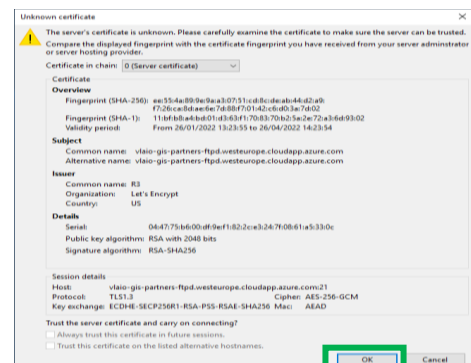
Unknown certificate

The server's certificate is unknown. Please carefully examine the certificate to make sure the server can be trusted.

Compare the displayed fingerprint with the certificate fingerprint you have received from your server adminstrator or server hosting provider.

Certificate in chain: 0 (Server certificate)

Certificate

Overview

Fingerprint (SHA-256): ee:55:4a:89:9e:9a:a3:07:51:cd:8c:de:ab:44:d2:a9:f7:26:ca:8d:ae:6e:7d:88:f7:01:42:c6:d0:3a:7d:02

Fingerprint (SHA-1): 11:bf:b8:a4:bd:01:d3:63:f1:70:b3:5e:2e:72:a3:6d:93:02

Validity period: From 26/01/2022 13:23:55 to 26/04/2022 14:23:54

Subject

Common name: vlaio-gis-partners-ftpd.westeurope.cloudapp.azure.com

Alternative name: vlaio-gis-partners-ftpd.westeurope.cloudapp.azure.com

Issuer

Common name: R3

Organization: Let's Encrypt

Country: US

Details

Serial: 04:47:75:b6:00:df:9e:f1:82:2c:e3:24:7f:08:61:a5:33:0c

Public key algorithm: RSA with 2048 bits

Signature algorithm: RSA-SHA256

Session details

Host: vlaio-gis-partners-ftpd.westeurope.cloudapp.azure.com:21

Protocol: TLS1.3

Cipher: AES-256-GCM

Key exchange: ECDHE-SECP256R1-RSA-PSS-RSAE-SHA256

Mac: AEAD

Trust the server certificate and carry on connecting?

Always trust this certificate in future sessions.

Trust this certificate on the listed alternative hostnames.

OK

Cancel